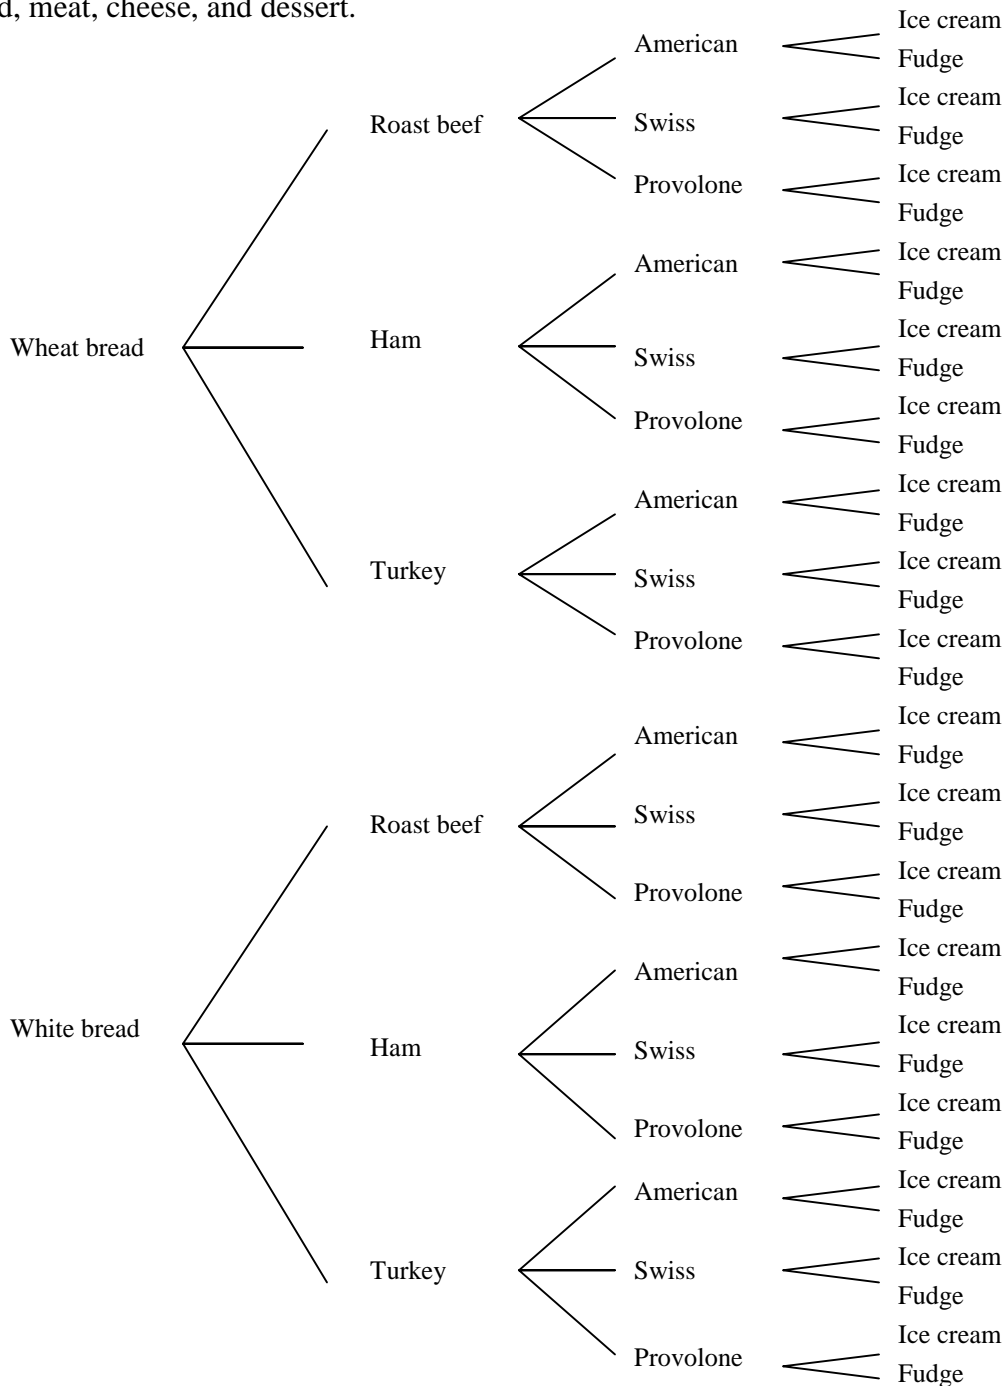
d, meat, cheese, and dessert.

Wheat bread
Roast beef
American
Ice cream
Fudge
Swiss
Ice cream
Fudge
Provolone
Ice cream
Fudge
Ham
American
Ice cream
Fudge
Swiss
Ice cream
Fudge
Provolone
Ice cream
Fudge
Turkey
American
Ice cream
Fudge
Swiss
Ice cream
Fudge
Provolone
Ice cream
Fudge

White bread
Roast beef
American
Ice cream
Fudge
Swiss
Ice cream
Fudge
Provolone
Ice cream
Fudge
Ham
American
Ice cream
Fudge
Swiss
Ice cream
Fudge
Provolone
Ice cream
Fudge
Turkey
American
Ice cream
Fudge
Swiss
Ice cream
Fudge
Provolone
Ice cream
Fudge